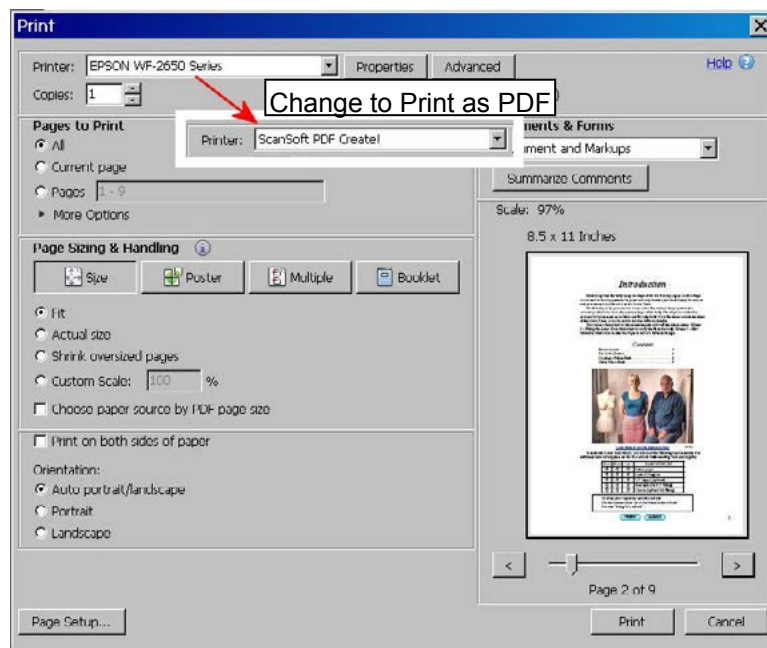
Print

Printer: EPSON WF-2650 Series
Properties
Advanced
Help
Copies: 1

Change to Print as PDF

Printer: ScanSoft PDF Create!

Pages to Print
All
Current page
Pages 1 - 9
More Options

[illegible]ments & Forms
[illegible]ment and Markups
Summarize Comments

Scale: 97%
8.5 x 11 Inches

Introduction

Page Sizing & Handling
Size
Poster
Multiple
Booklet

Fit
Actual size
Shrink oversized pages
Custom Scale: 100 %
Choose paper source by PDF page size

Print on both sides of paper

Orientation:
Auto portrait/landscape
Portrait
Landscape

<
>
Page 2 of 9

Page Setup...
Print
Cancel